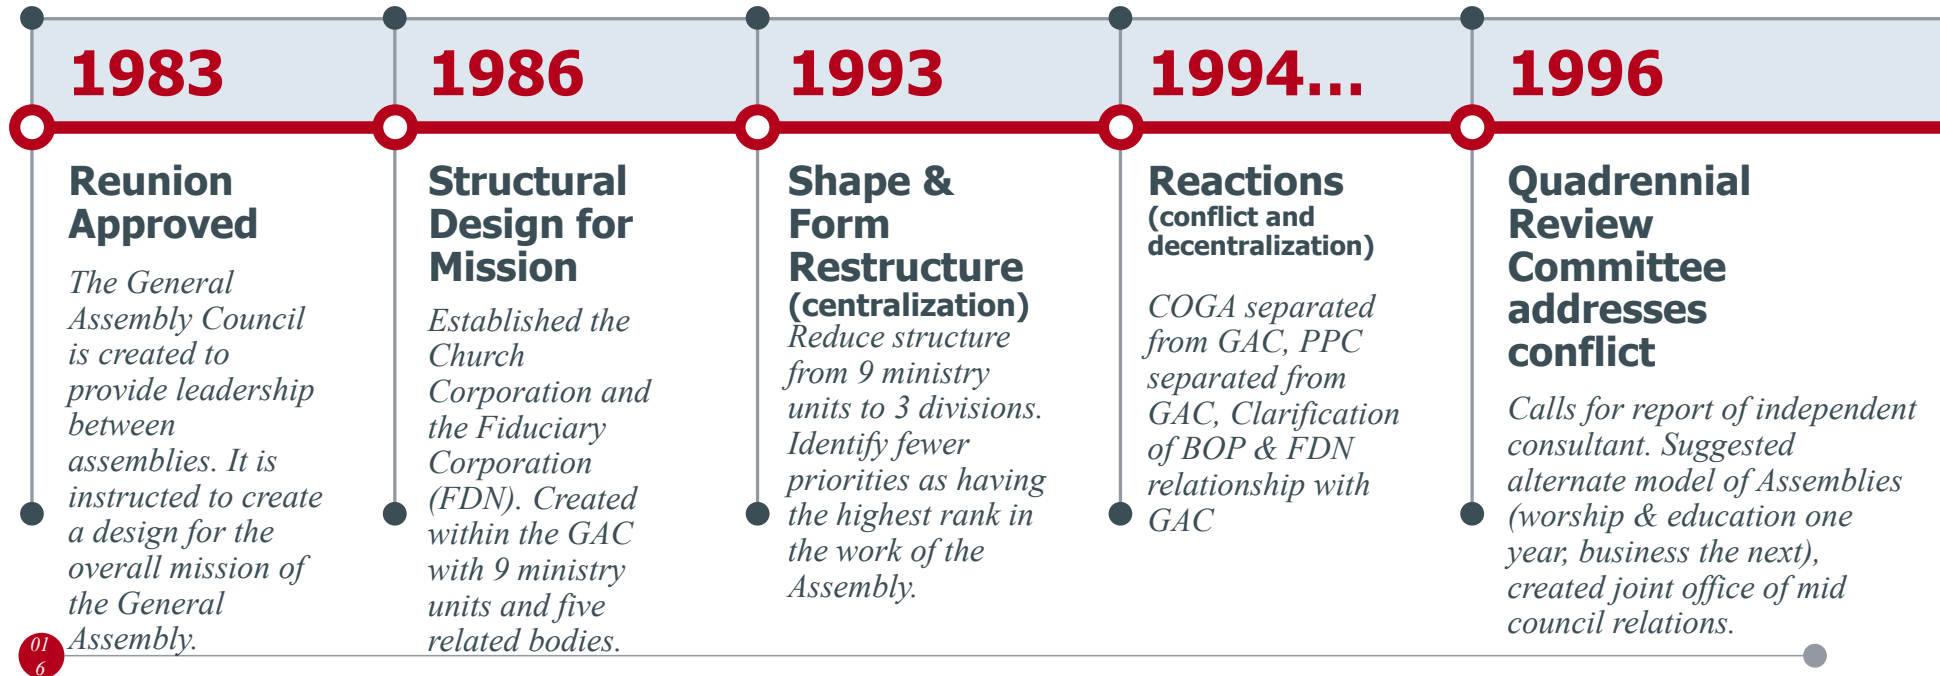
1983

Reunion Approved

The General Assembly Council is created to provide leadership between assemblies. It is instructed to create a design for the overall mission of the General Assembly.

1986

Structural Design for Mission

Established the Church Corporation and the Fiduciary Corporation (FDN). Created within the GAC with 9 ministry units and five related bodies.

1993

Shape & Form Restructure (centralization)

Reduce structure from 9 ministry units to 3 divisions. Identify fewer priorities as having the highest rank in the work of the Assembly.

1994…

Reactions (conflict and decentralization)

COGA separated from GAC, PPC separated from GAC, Clarification of BOP & FDN relationship with GAC

1996

Quadrennial Review Committee addresses conflict

Calls for report of independent consultant. Suggested alternate model of Assemblies (worship & education one year, business the next), created joint office of mid council relations.

016